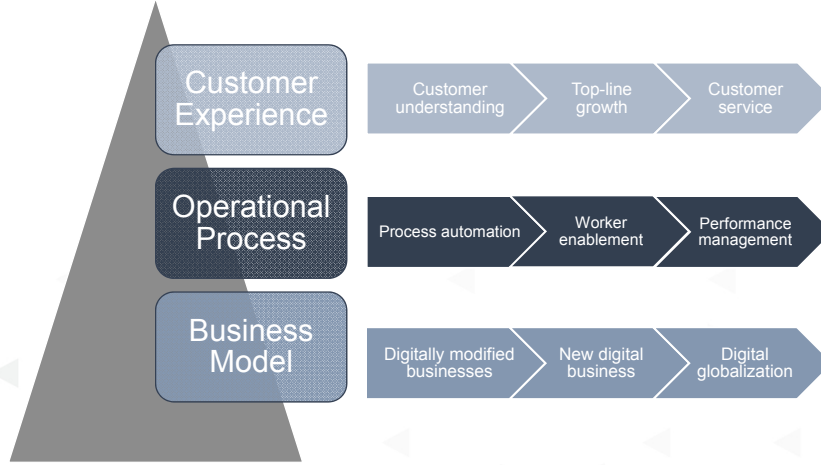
Customer Experience

Customer understanding

Top-line growth

Customer service

Operational Process

Process automation

Worker enablement

Performance management

Business Model

Digitally modified businesses

New digital business

Digital globalization